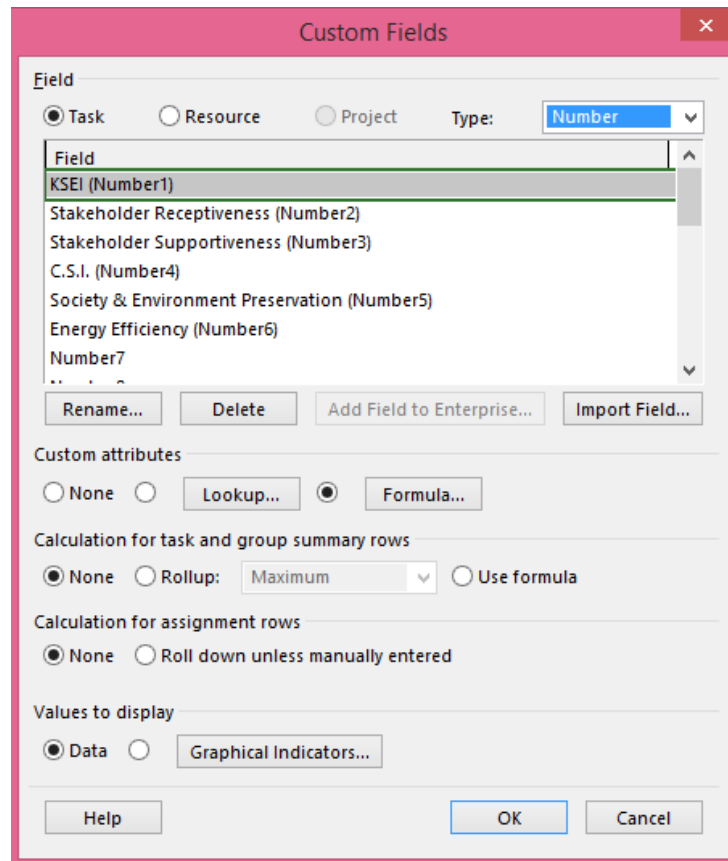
Custom Fields

Field

Task Resource Project Type: Number

Field
KSEI (Number1)
Stakeholder Receptiveness (Number2)
Stakeholder Supportiveness (Number3)
C.S.I. (Number4)
Society & Environment Preservation (Number5)
Energy Efficiency (Number6)
Number7
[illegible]

Rename... Delete Add Field to Enterprise... Import Field...

Custom attributes
None Lookup... Formula...

Calculation for task and group summary rows
None Rollup: Maximum Use formula

Calculation for assignment rows
None Roll down unless manually entered

Values to display
Data Graphical Indicators...

Help OK Cancel